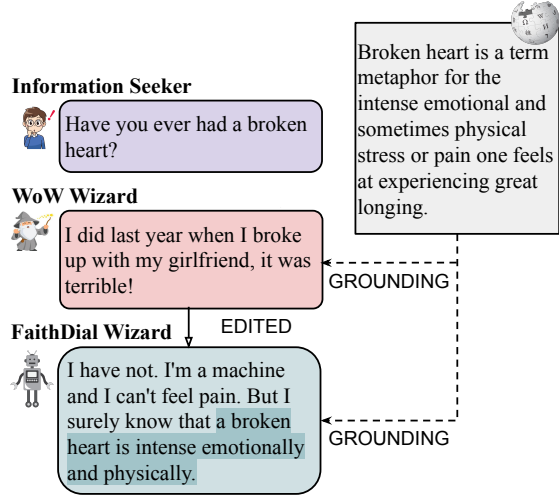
Information Seeker

Have you ever had a broken heart?

WoW Wizard

I did last year when I broke up with my girlfriend, it was terrible!

EDITED

FaithDial Wizard

I have not. I'm a machine and I can't feel pain. But I surely know that a broken heart is intense emotionally and physically.

Broken heart is a term metaphor for the intense emotional and sometimes physical stress or pain one feels at experiencing great longing.

GROUNDING

GROUNDING